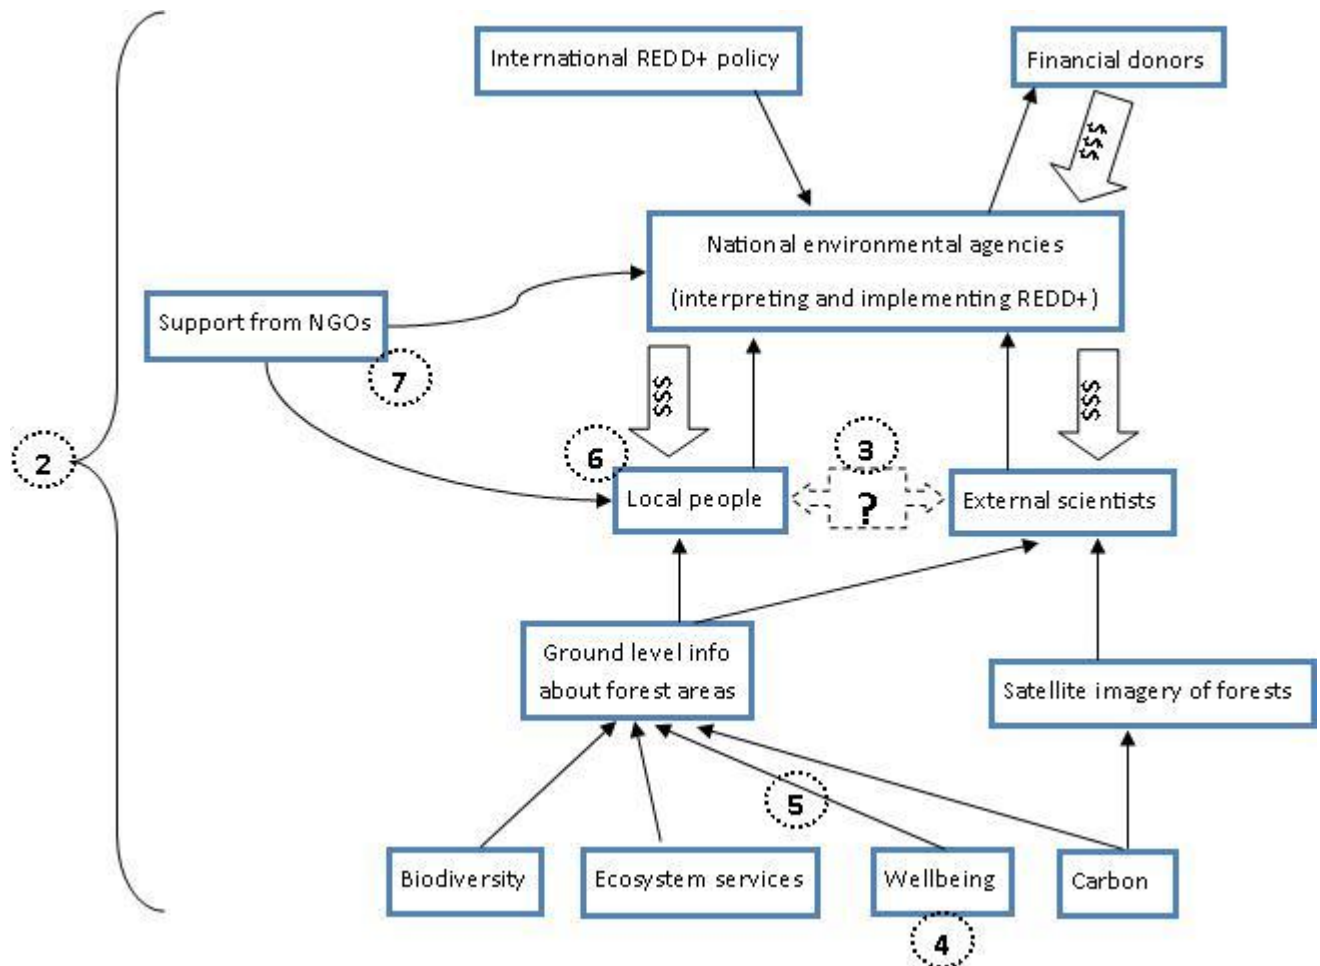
International REDD+ policy

Financial donors

$$$

National environmental agencies
(interpreting and implementing REDD+)

2

Support from NGOs

7

$$$

6

$$$

3

Local people

?

External scientists

Ground level info about forest areas

Satellite imagery of forests

5

Biodiversity

Ecosystem services

Wellbeing

Carbon

4